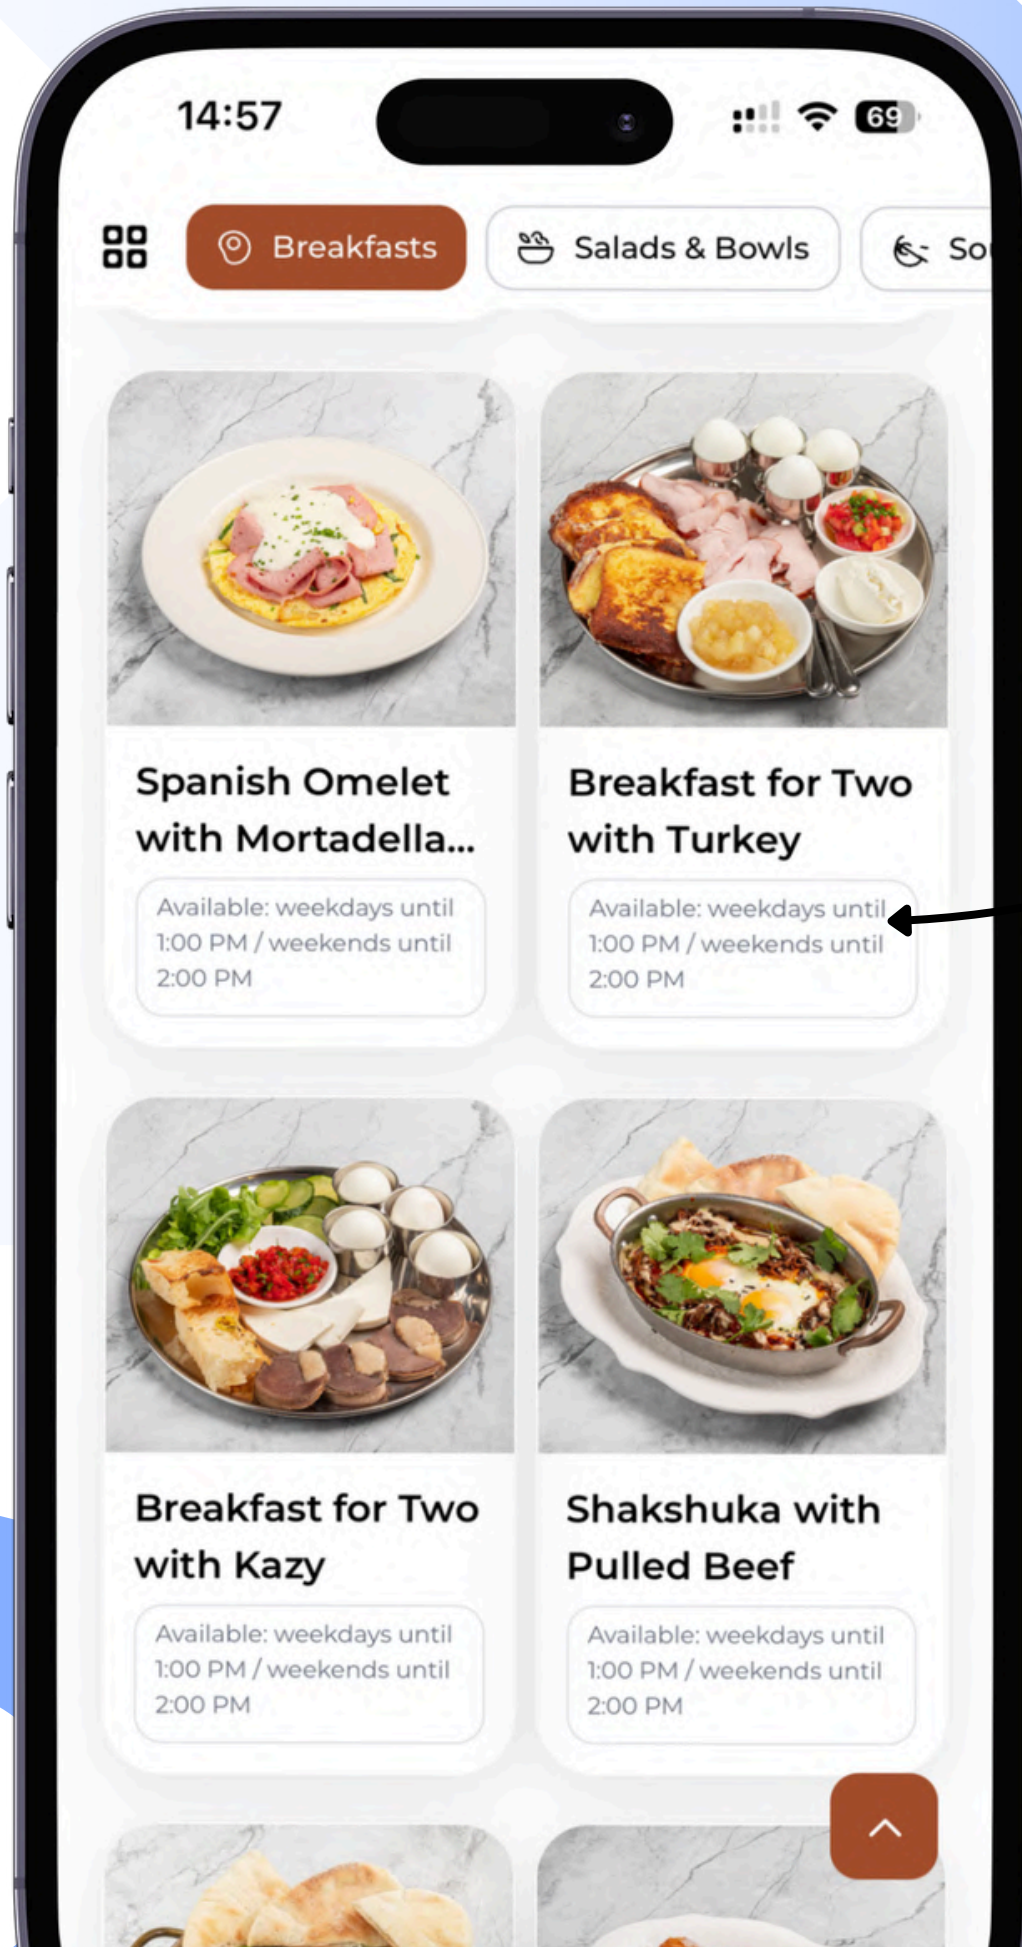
14:57

69

Breakfasts

Salads & Bowls

So

Spanish Omelet with Mortadella...

Available: weekdays until 1:00 PM / weekends until 2:00 PM

Breakfast for Two with Turkey

Available: weekdays until 1:00 PM / weekends until 2:00 PM

Breakfast for Two with Kazy

Available: weekdays until 1:00 PM / weekends until 2:00 PM

Shakshuka with Pulled Beef

Available: weekdays until 1:00 PM / weekends until 2:00 PM